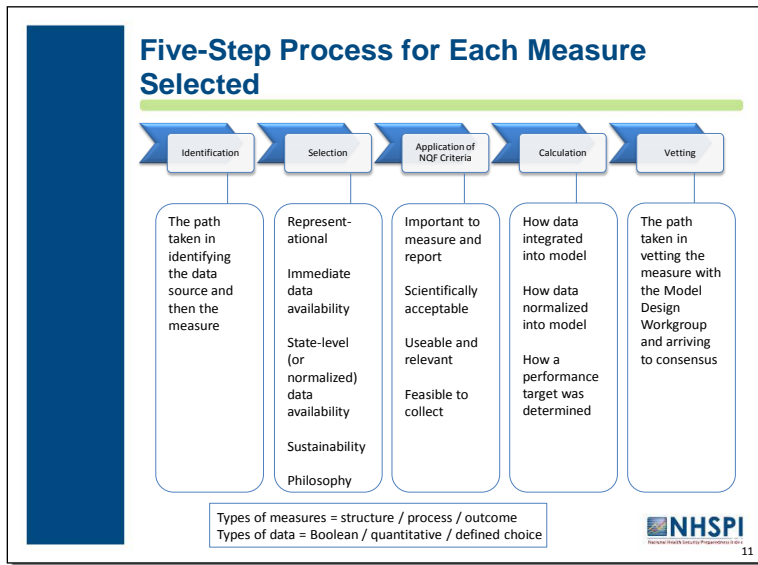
Five-Step Process for Each Measure Selected

Identification

Selection

Application of NQF Criteria

Calculation

Vetting

The path taken in identifying the data source and then the measure

Representational

Immediate data availability

State-level (or normalized) data availability

Sustainability

Philosophy

Important to measure and report

Scientifically acceptable

Useable and relevant

Feasible to collect

How data integrated into model

How data normalized into model

How a performance target was determined

The path taken in vetting the measure with the Model Design Workgroup and arriving to consensus

Types of measures = structure / process / outcome
Types of data = Boolean / quantitative / defined choice

NHSPI
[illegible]

11